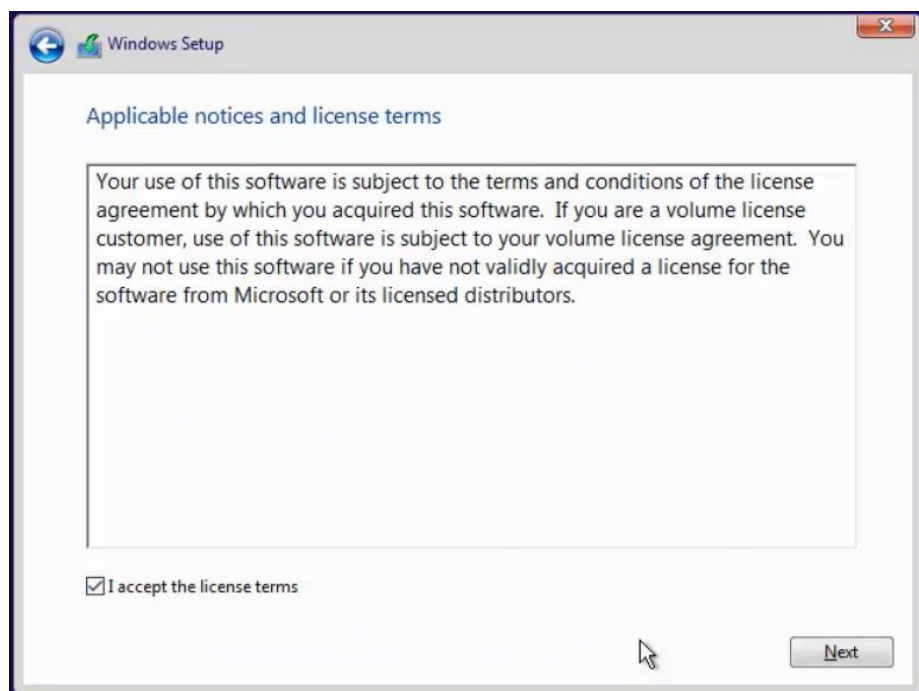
Windows Setup

Applicable notices and license terms

Your use of this software is subject to the terms and conditions of the license agreement by which you acquired this software. If you are a volume license customer, use of this software is subject to your volume license agreement. You may not use this software if you have not validly acquired a license for the software from Microsoft or its licensed distributors.

I accept the license terms

Next